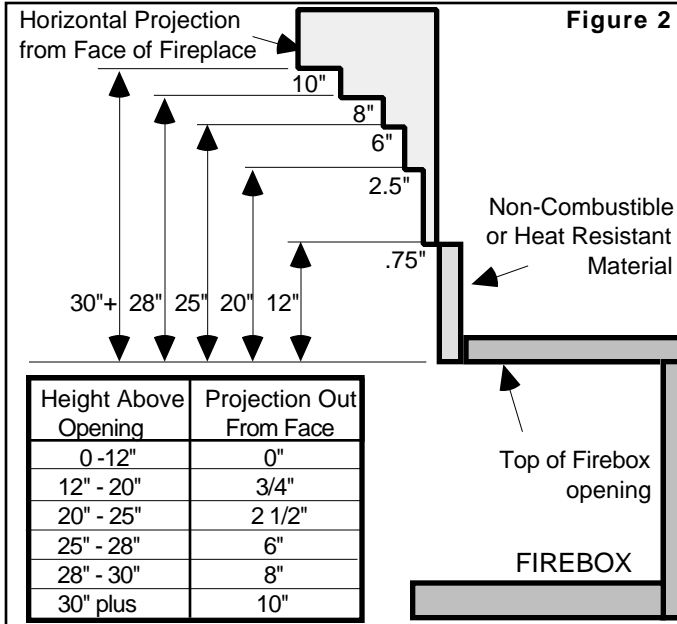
Horizontal Projection from Face of Fireplace

Figure 2

10"
8"
6"
2.5"
.75"

Non-Combustible or Heat Resistant Material

30"+ 28" 25" 20" 12"

| Height Above Opening | Projection Out From Face |
|---|---|
| 0 -12" | 0" |
| 12" - 20" | 3/4" |
| 20" - 25" | 2 1/2" |
| 25" - 28" | 6" |
| 28" - 30" | 8" |
| 30" plus | 10" |

Top of Firebox opening

FIREBOX